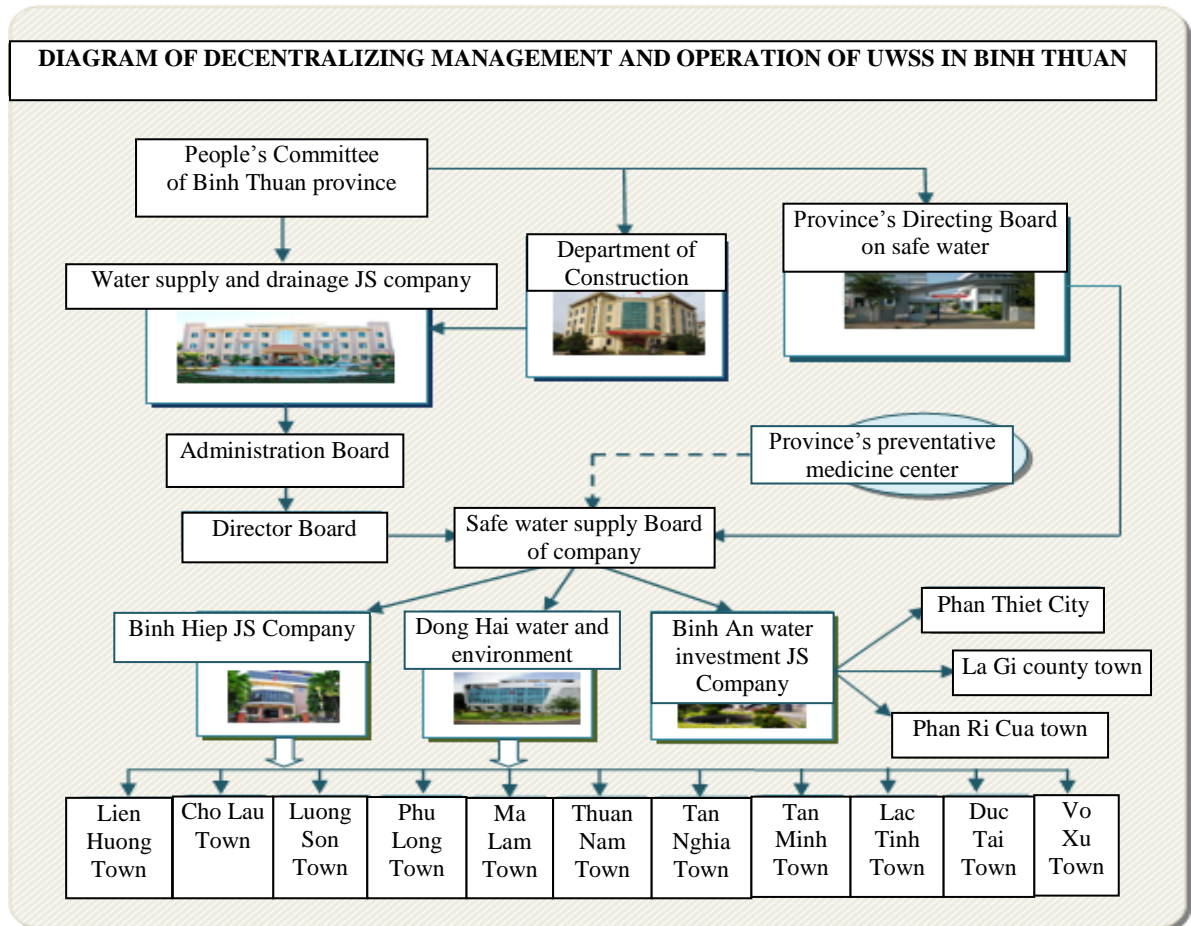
DIAGRAM OF DECENTRALIZING MANAGEMENT AND OPERATION OF UWSS IN BINH THUAN

People's Committee of Binh Thuan province

Department of Construction

Province's Directing Board on safe water

Water supply and drainage JS company

Administration Board

Province's preventative medicine center

Director Board

Safe water supply Board of company

Binh Hiep JS Company

Dong Hai water and environment

Binh An water investment JS Company

Phan Thiet City

La Gi county town

Phan Ri Cua town

Lien Huong Town

Cho Lau Town

Luong Son Town

Phu Long Town

Ma Lam Town

Thuan Nam Town

Tan Nghia Town

Tan Minh Town

Lac Tinh Town

Duc Tai Town

Vo Xu Town